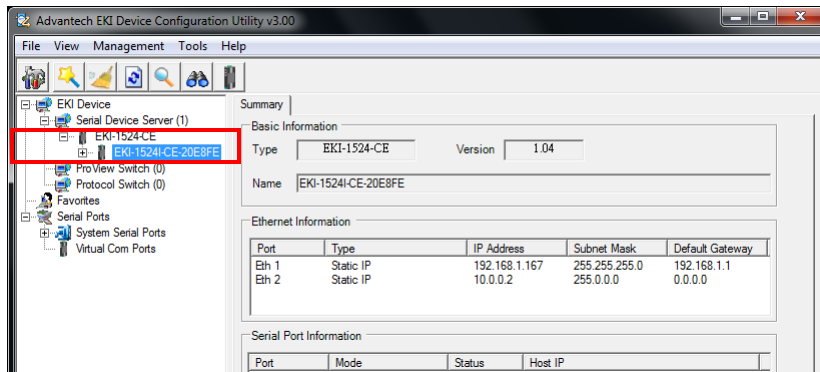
Advantech EKI Device Configuration Utility v3.00

File View Management Tools Help

EKI Device
Serial Device Server (1)
EKI-1524-CE
EKI-1524I-CE-20E8FE
ProView Switch (0)
Protocol Switch (0)
Favorites
Serial Ports
System Serial Ports
Virtual Com Ports

Summary

Basic Information

Type EKI-1524-CE Version 1.04

Name EKI-1524I-CE-20E8FE

Ethernet Information

| Port | Type | IP Address | Subnet Mask | Default Gateway |
|---|---|---|---|---|
| Eth 1 | Static IP | 192.168.1.167 | 255.255.255.0 | 192.168.1.1 |
| Eth 2 | Static IP | 10.0.0.2 | 255.0.0.0 | 0.0.0.0 |

Serial Port Information

| Port | Mode | Status | Host IP |
|---|---|---|---|